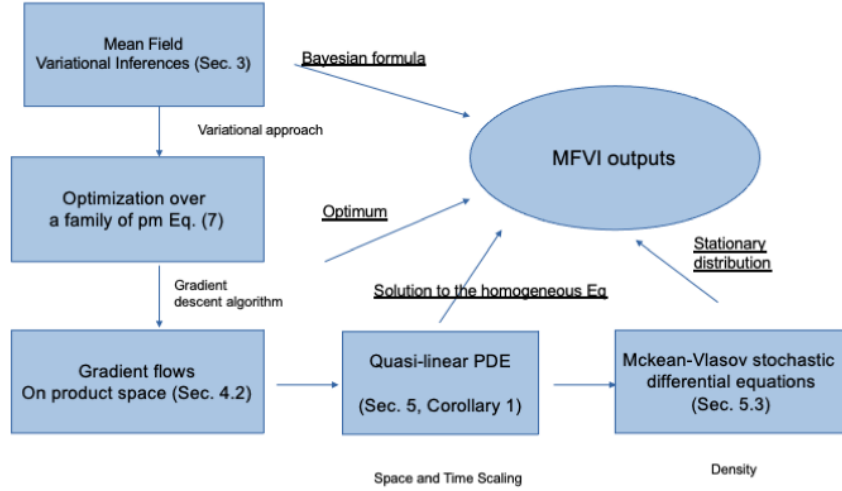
Mean Field
Variational Inferences (Sec. 3)

Bayesian formula

Variational approach

MFVI outputs

Optimization over
a family of pm Eq. (7)

Optimum

Stationary
distribution

Gradient
descent algorithm

Solution to the homogeneous Eq

Gradient flows
On product space (Sec. 4.2)

Quasi-linear PDE

(Sec. 5, Corollary 1)

Mckean-Vlasov stochastic
differential equations
(Sec. 5.3)

Space and Time Scaling

Density